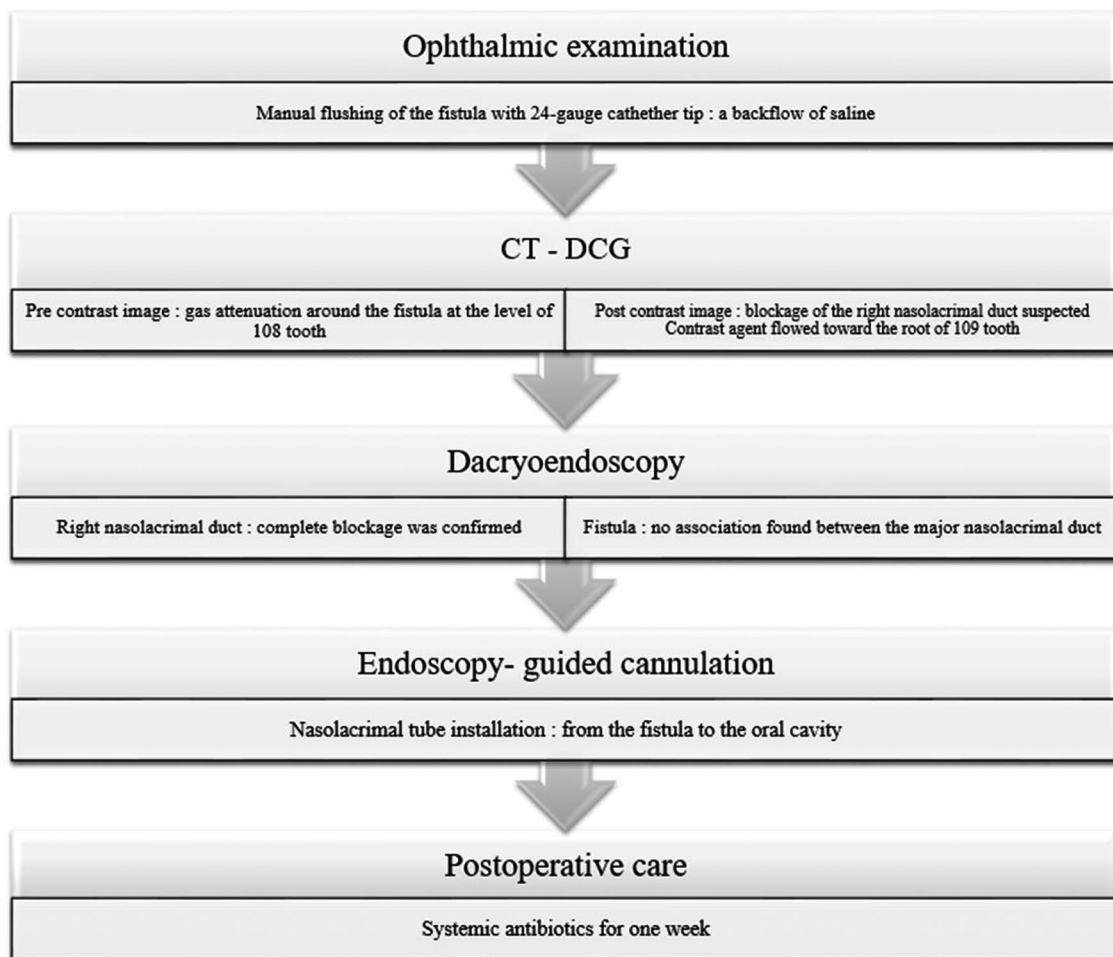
Ophthalmic examination

Manual flushing of the fistula with 24-gauge cathether tip : a backflow of saline

CT - DCG

Pre contrast image : gas attenuation around the fistula at the level of 108 tooth

Post contrast image : blockage of the right nasolacrimal duct suspected Contrast agent flowed toward the root of 109 tooth

Dacryoendoscopy

Right nasolacrimal duct : complete blockage was confirmed

Fistula : no association found between the major nasolacrimal duct

Endoscopy- guided cannulation

Nasolacrimal tube installation : from the fistula to the oral cavity

Postoperative care

Systemic antibiotics for one week